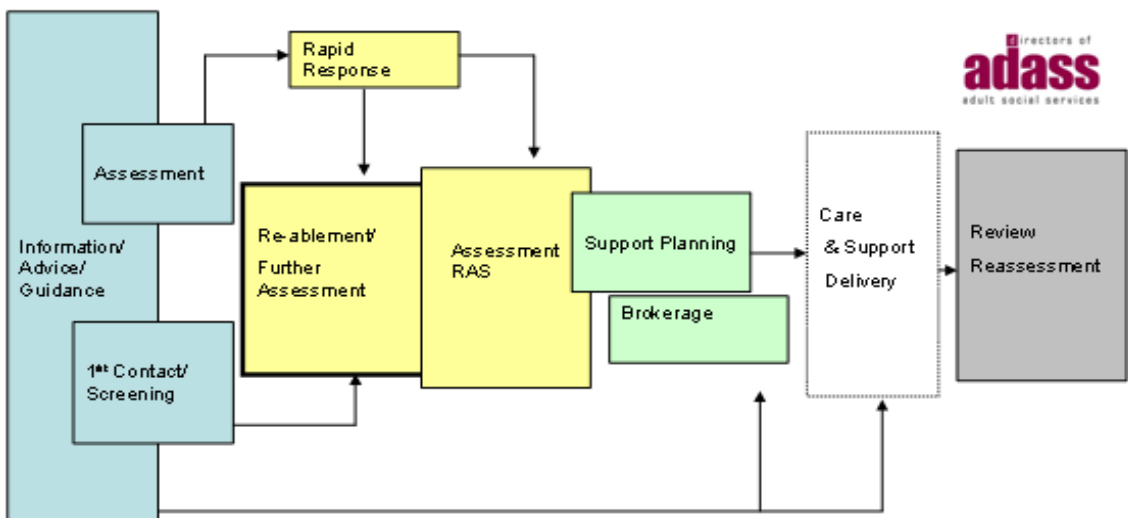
Rapid Response

directors of
adass
adult social services

Assessment

Information/ Advice/ Guidance

1$^{st}$ Contact/ Screening

Re-ablement/ Further Assessment

Assessment RAS

Support Planning

Brokerage

Care & Support Delivery

Review Reassessment